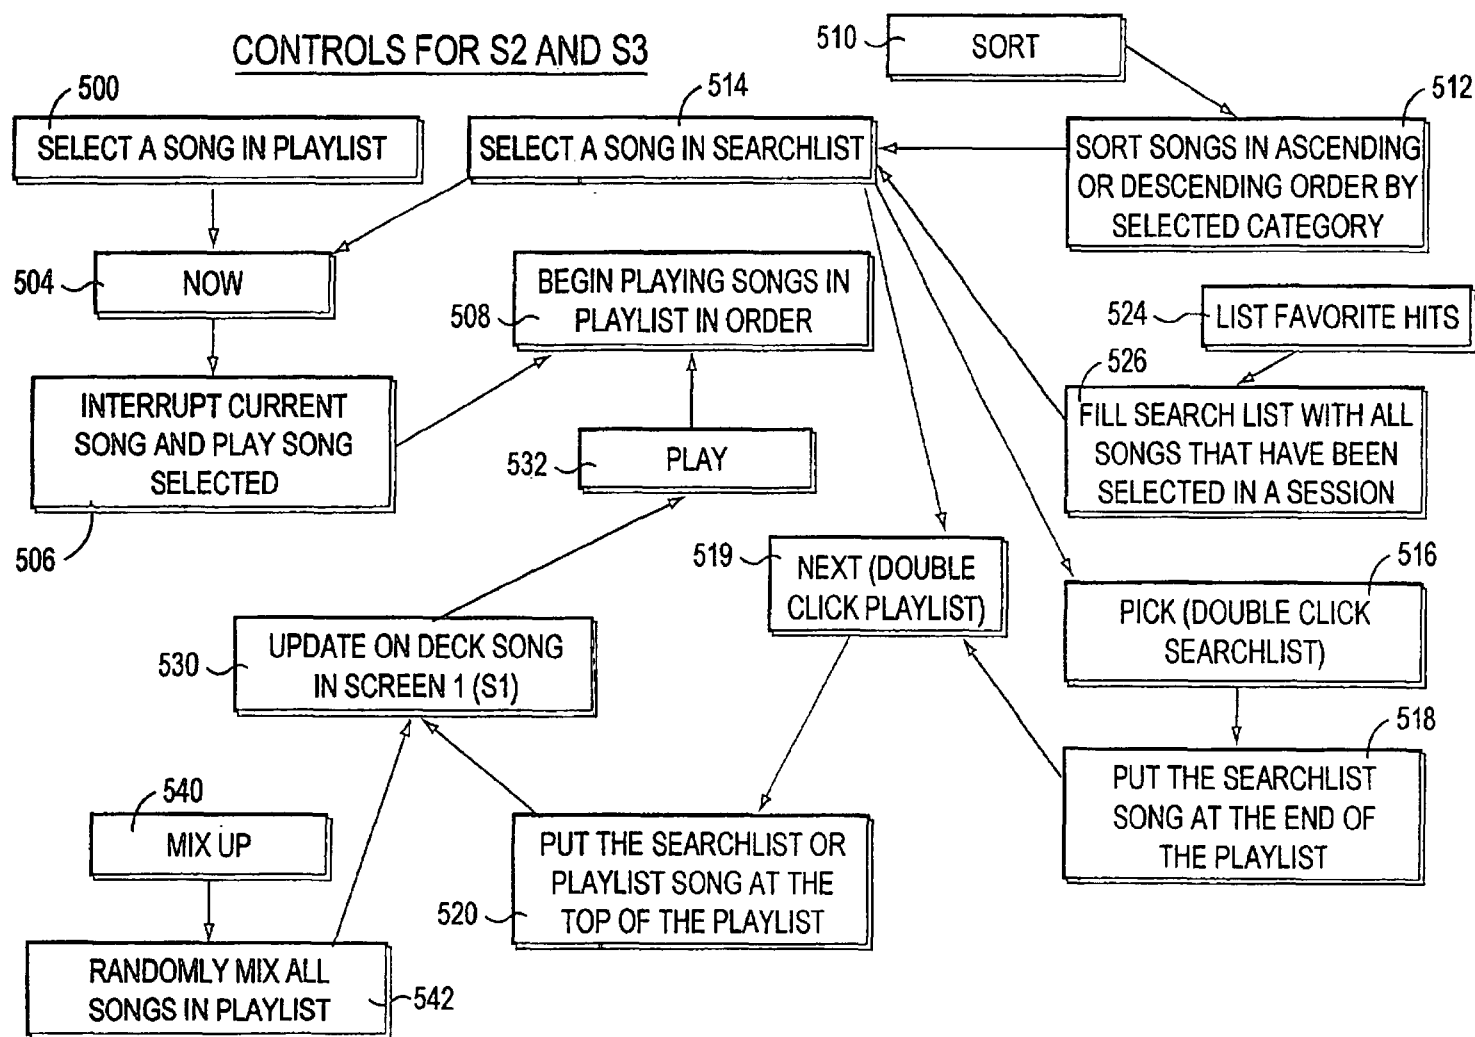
CONTROLS FOR S2 AND S3

510 SORT

500 SELECT A SONG IN PLAYLIST

514 SELECT A SONG IN SEARCHLIST

512 SORT SONGS IN ASCENDING OR DESCENDING ORDER BY SELECTED CATEGORY

504 NOW

508 BEGIN PLAYING SONGS IN PLAYLIST IN ORDER

524 LIST FAVORITE HITS

526 FILL SEARCH LIST WITH ALL SONGS THAT HAVE BEEN SELECTED IN A SESSION

INTERRUPT CURRENT SONG AND PLAY SONG SELECTED

506

532 PLAY

519 NEXT (DOUBLE CLICK PLAYLIST)

516 PICK (DOUBLE CLICK SEARCHLIST)

530 UPDATE ON DECK SONG IN SCREEN 1 (S1)

518 PUT THE SEARCHLIST SONG AT THE END OF THE PLAYLIST

540 MIX UP

PUT THE SEARCHLIST OR PLAYLIST SONG AT THE TOP OF THE PLAYLIST

520

RANDOMLY MIX ALL SONGS IN PLAYLIST

542